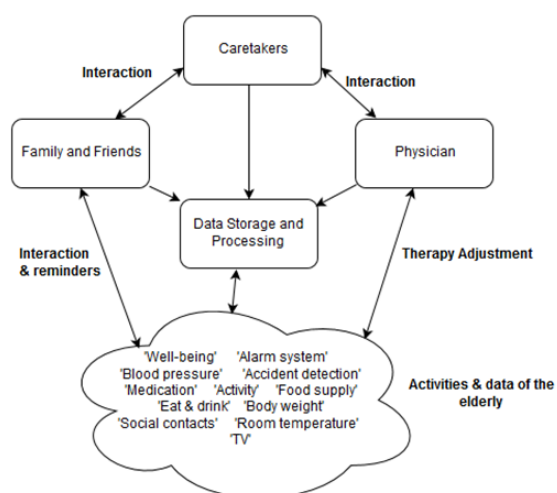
Caretakers

Interaction

Interaction

Family and Friends

Physician

Data Storage and Processing

Interaction & reminders

Therapy Adjustment

'Well-being' 'Alarm system'
'Blood pressure' 'Accident detection'
'Medication' 'Activity' 'Food supply'
'Eat & drink' 'Body weight'
'Social contacts' 'Room temperature'
'TV'

Activities & data of the elderly